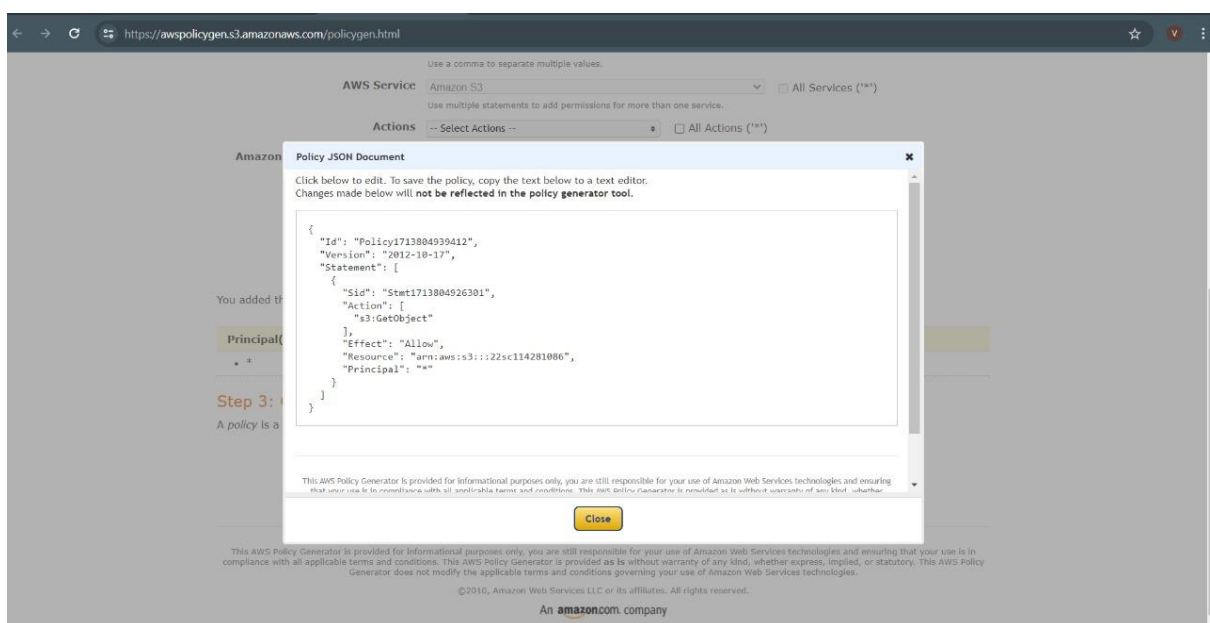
https://awspolicygen.s3.amazonaws.com/policygen.html

V

Use a comma to separate multiple values.

AWS Service Amazon S3 All Services ('*')

Use multiple statements to add permissions for more than one service.

Actions -- Select Actions -- All Actions ('*')

Amazon

You added th

Principal(

• *

Step 3:

A policy is a

Policy JSON Document

Click below to edit. To save the policy, copy the text below to a text editor. Changes made below will **not be reflected in the policy generator tool.**

```
{
  "Id": "Policy1713804939412",
  "Version": "2012-10-17",
  "Statement": [
    {
      "Sid": "Stmt1713804926301",
      "Action": [
        "s3:GetObject"
      ],
      "Effect": "Allow",
      "Resource": "arn:aws:s3:::22sc114281086",
      "Principal": "*"
    }
  ]
}
```

This AWS Policy Generator is provided for informational purposes only, you are still responsible for your use of Amazon Web Services technologies and ensuring that your use is in compliance with all applicable terms and conditions. This AWS Policy Generator is provided as is without warranty of any kind, whether

Close

This AWS Policy Generator is provided for informational purposes only, you are still responsible for your use of Amazon Web Services technologies and ensuring that your use is in compliance with all applicable terms and conditions. This AWS Policy Generator is provided **as is** without warranty of any kind, whether express, implied, or statutory. This AWS Policy Generator does not modify the applicable terms and conditions governing your use of Amazon Web Services technologies.

©2010, Amazon Web Services LLC or its affiliates. All rights reserved.

An amazon.com. company